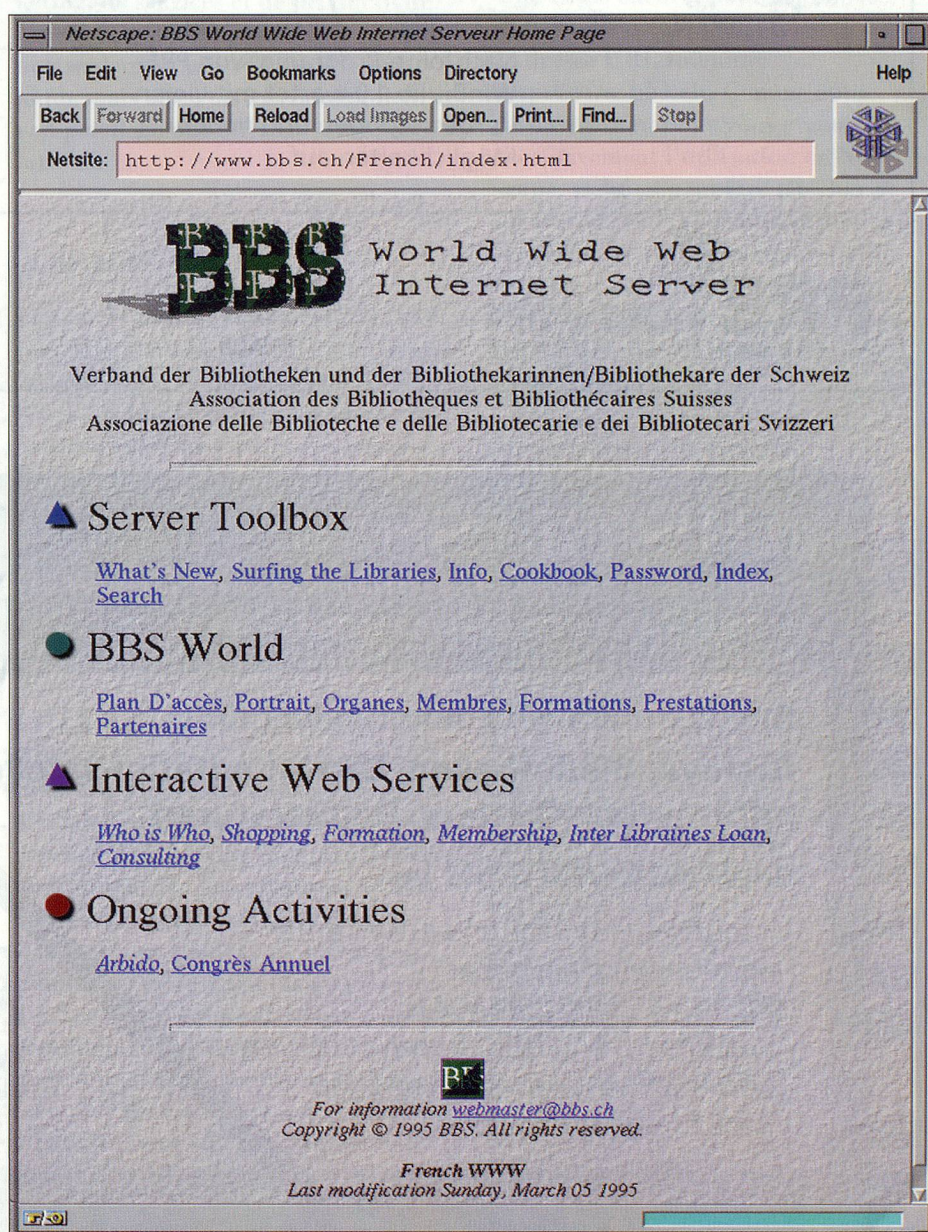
Netscape: BBS World Wide Web Internet Serveur Home Page

File Edit View Go Bookmarks Options Directory Help

Back Forward Home Reload Load Images Open... Print... Find... Stop

Netsite: http://www.bbs.ch/French/index.html

BBS World Wide Web Internet Server

Verband der Bibliotheken und der Bibliothekarinnen/Bibliothekare der Schweiz
Association des Bibliothèques et Bibliothécaires Suisses
Associazione delle Biblioteche e delle Bibliotecarie e dei Bibliotecari Svizzeri

Server Toolbox

What's New, Surfing the Libraries, Info, Cookbook, Password, Index, Search

BBS World

Plan D'accès, Portrait, Organes, Membres, Formations, Prestations, Partenaires

Interactive Web Services

Who is Who, Shopping, Formation, Membership, Inter Librairies Loan, Consulting

Ongoing Activities

Arbido, Congrès Annuel

BBS
For information webmaster@bbs.ch
Copyright © 1995 BBS. All rights reserved.

French WWW
Last modification Sunday, March 05 1995